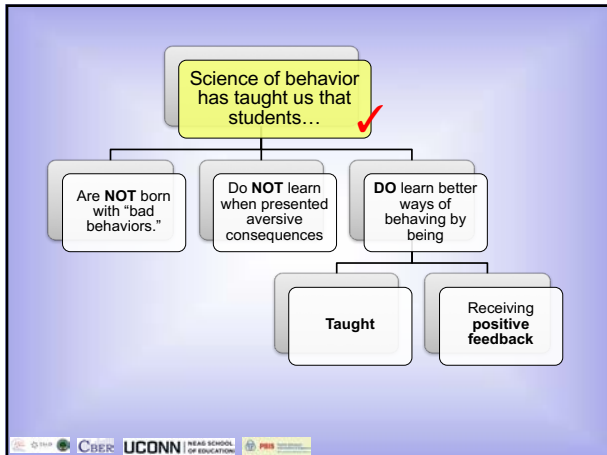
Science of behavior has taught us that students…

Are **NOT** born with "bad behaviors."

Do **NOT** learn when presented aversive consequences

**DO** learn better ways of behaving by being

**Taught**

Receiving **positive feedback**

CBER UCONN NEAG SCHOOL OF EDUCATION PBIS